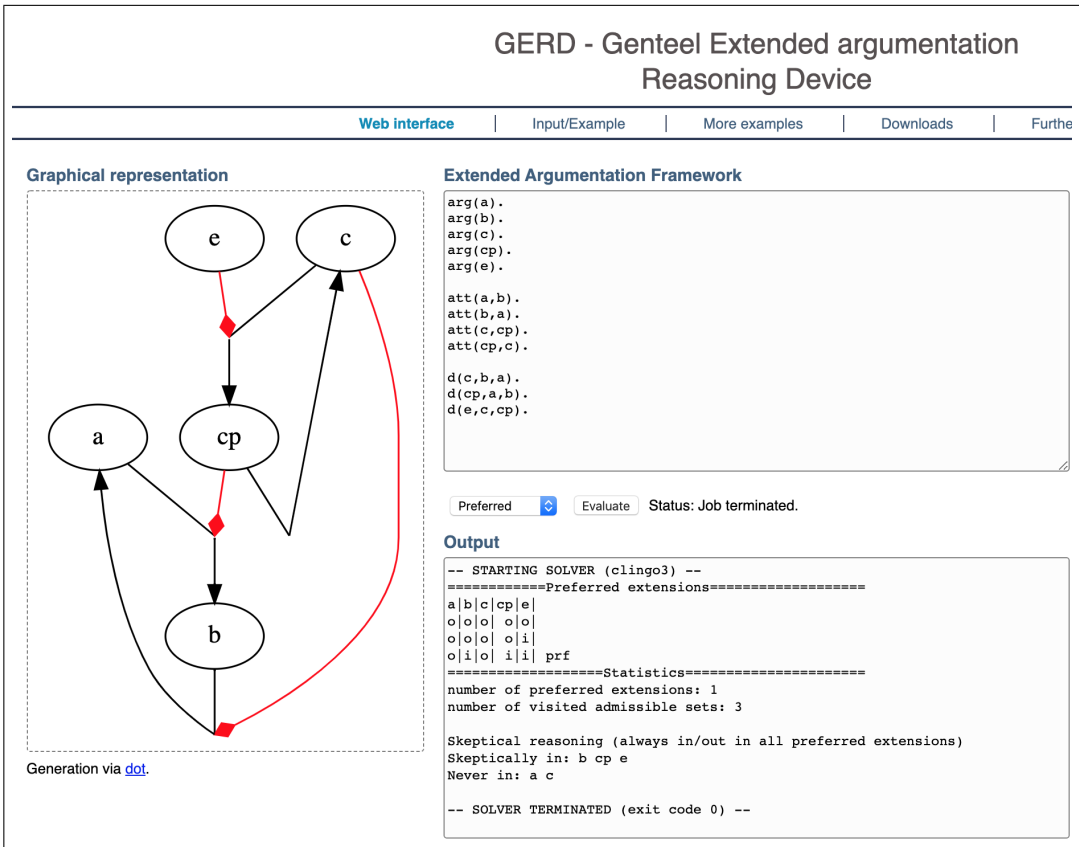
GERD - Genteel Extended argumentation Reasoning Device

Web interface | Input/Example | More examples | Downloads | Furthe

Graphical representation

e
c
a
cp
b

Generation via dot.

Extended Argumentation Framework

arg(a).
arg(b).
arg(c).
arg(cp).
arg(e).

att(a,b).
att(b,a).
att(c,cp).
att(cp,c).

d(c,b,a).
d(cp,a,b).
d(e,c,cp).

Preferred
Evaluate
Status: Job terminated.

Output

-- STARTING SOLVER (clingo3) --
============Preferred extensions===================
a|b|c|cp|e|
o|o|o| o|o|
o|o|o| o|i|
o|i|o| i|i| prf
===================Statistics======================
number of preferred extensions: 1
number of visited admissible sets: 3

Skeptical reasoning (always in/out in all preferred extensions)
Skeptically in: b cp e
Never in: a c

-- SOLVER TERMINATED (exit code 0) --